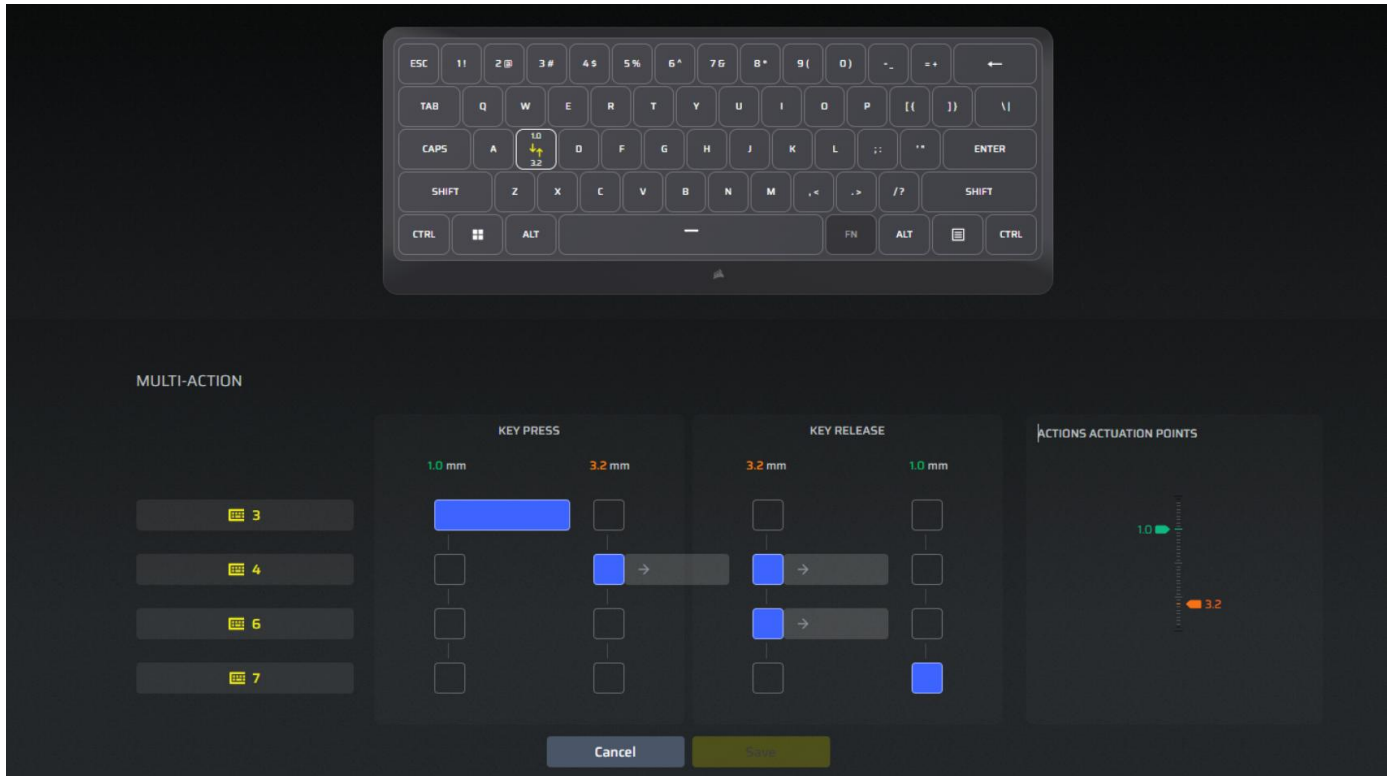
ESC 1! 2@ 3# 4$ 5% 6^ 7& 8* 9( 0) -_ =+ ←
TAB Q W E R T Y U I O P [{ ]} \|
CAPS A 1.0 3.2 D F G H J K L ;: '" ENTER
SHIFT Z X C V B N M ,< .> /? SHIFT
CTRL ALT FN ALT CTRL

MULTI-ACTION

KEY PRESS

1.0 mm 3.2 mm

KEY RELEASE

3.2 mm 1.0 mm

ACTIONS ACTUATION POINTS

3
4
6
7

1.0
3.2

Cancel
Save